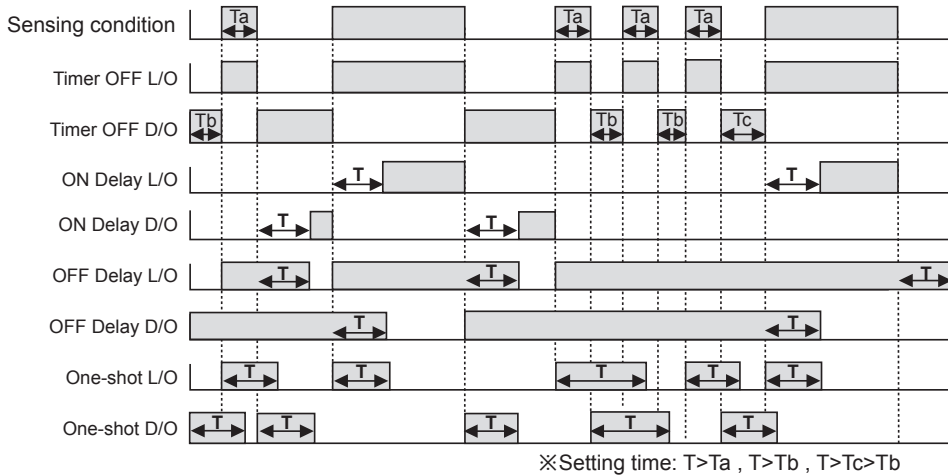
Sensing condition
Ta
Ta
Ta
Ta
Timer OFF L/O
Timer OFF D/O
Tb
Tb
Tb
Tc
ON Delay L/O
T
T
ON Delay D/O
T
T
OFF Delay L/O
T
T
T
OFF Delay D/O
T
T
One-shot L/O
T
T
T
T
T
One-shot D/O
T
T
T
T
T

※Setting time: T>Ta , T>Tb , T>Tc>Tb